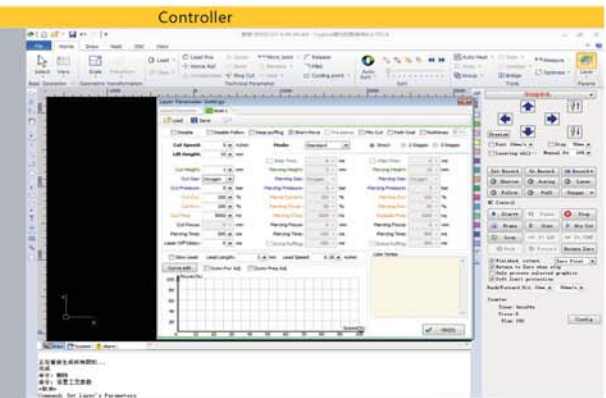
Controller

Layer Parameter Settings

Load Save

Cut Speed
Lift Height
Mode Standard
Stroke
Cut Height
Cut Gas Oxygen
Cut Pressure
Cut Power
Cut Freq
Cut Focus
Piercing Time
Laser Off Delay
Piercing Height
Piercing Gas
Piercing Pressure
Piercing Power
Piercing Focus
Piercing Time

Slow Lead
Lead Length
Lead Speed
Curve edit

OK

Command: Set Layer's Parameter

Start
Stop
Frame
Pause
Config